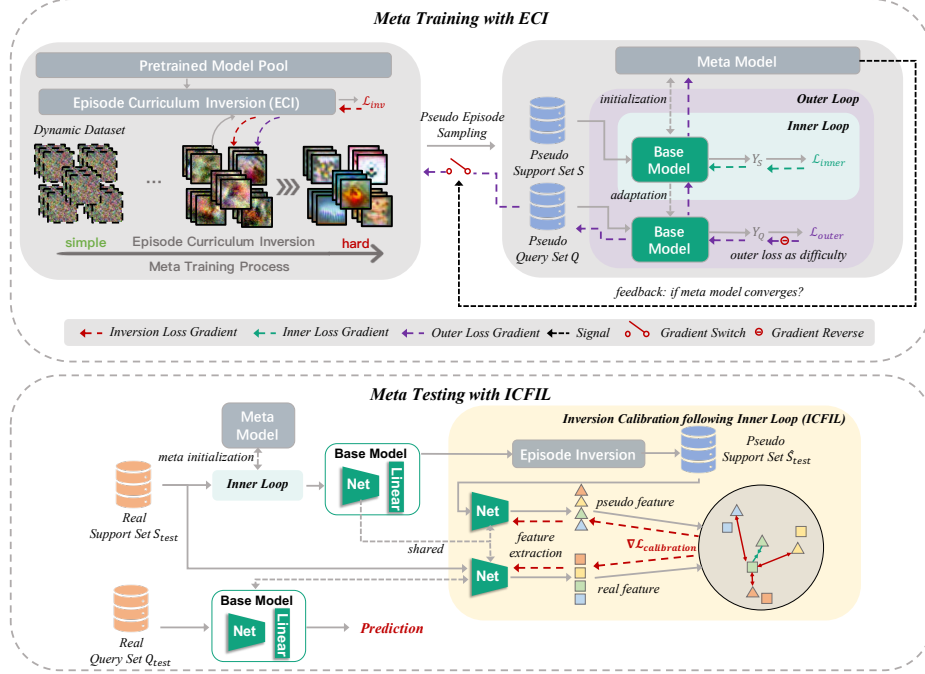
Meta Training with ECI

Pretrained Model Pool

Episode Curriculum Inversion (ECI)

$\mathcal{L}_{inv}$

Dynamic Dataset

...

simple

Episode Curriculum Inversion

hard

Meta Training Process

Pseudo Episode Sampling

Meta Model

initialization

Outer Loop

Inner Loop

Pseudo Support Set S

Base Model

$Y_S$

$\mathcal{L}_{inner}$

adaptation

Pseudo Query Set Q

Base Model

$Y_Q$

$\mathcal{L}_{outer}$

outer loss as difficulty

feedback: if meta model converges?

Inversion Loss Gradient

Inner Loss Gradient

Outer Loss Gradient

Signal

Gradient Switch

Gradient Reverse

Meta Testing with ICFIL

Meta Model

meta initialization

Inner Loop

Base Model

Net

Linear

Inversion Calibration following Inner Loop (ICFIL)

Episode Inversion

Pseudo Support Set $\hat{S}_{test}$

Real Support Set $S_{test}$

Net

pseudo feature

feature extraction

$\nabla\mathcal{L}_{calibration}$

shared

Net

real feature

Real Query Set $Q_{test}$

Base Model

Net

Linear

Prediction